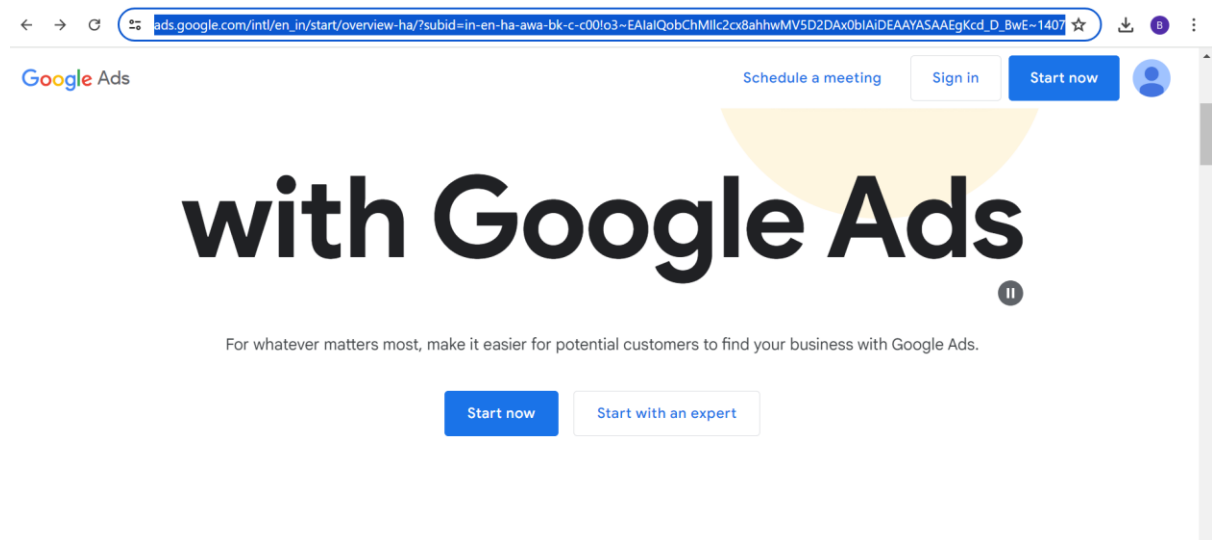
ads.google.com/intl/en_in/start/overview-ha/?subid=in-en-ha-awa-bk-c-c00!o3~EAIaIQobChMIlc2cx8ahhwMV5D2DAx0bIAiDEAAYASAAEgKcd_D_BwE~1407

B

Google Ads

Schedule a meeting

Sign in

Start now

with Google Ads

For whatever matters most, make it easier for potential customers to find your business with Google Ads.

Start now

Start with an expert